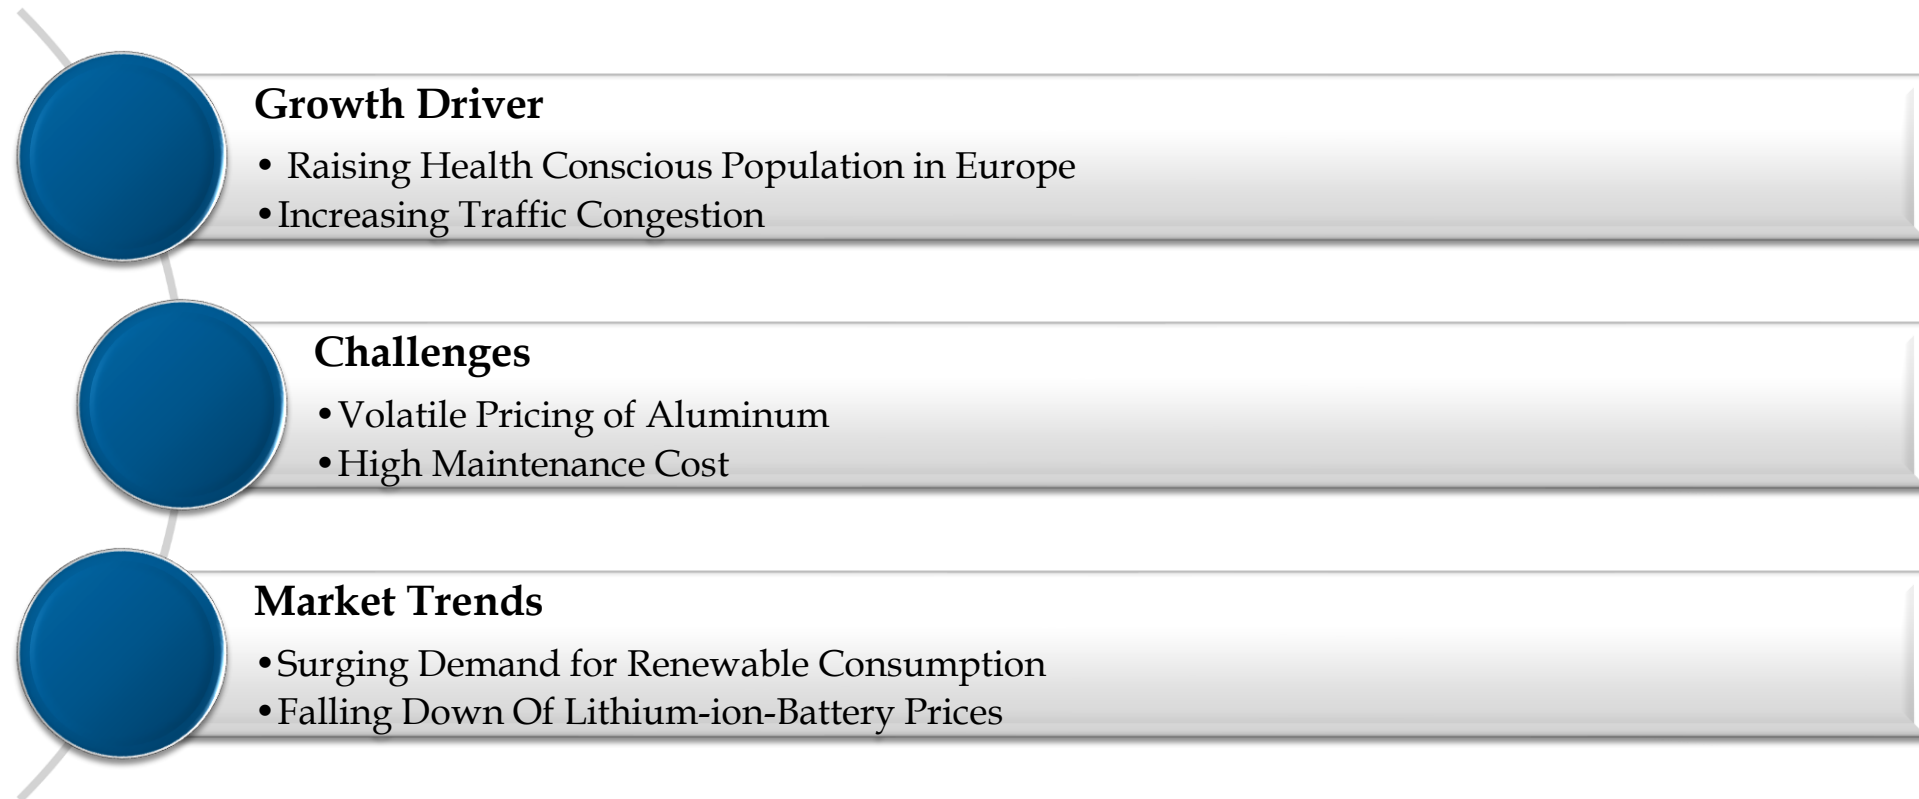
Growth Driver

• Raising Health Conscious Population in Europe
• Increasing Traffic Congestion

Challenges

• Volatile Pricing of Aluminum
• High Maintenance Cost

Market Trends

• Surging Demand for Renewable Consumption
• Falling Down Of Lithium-ion-Battery Prices